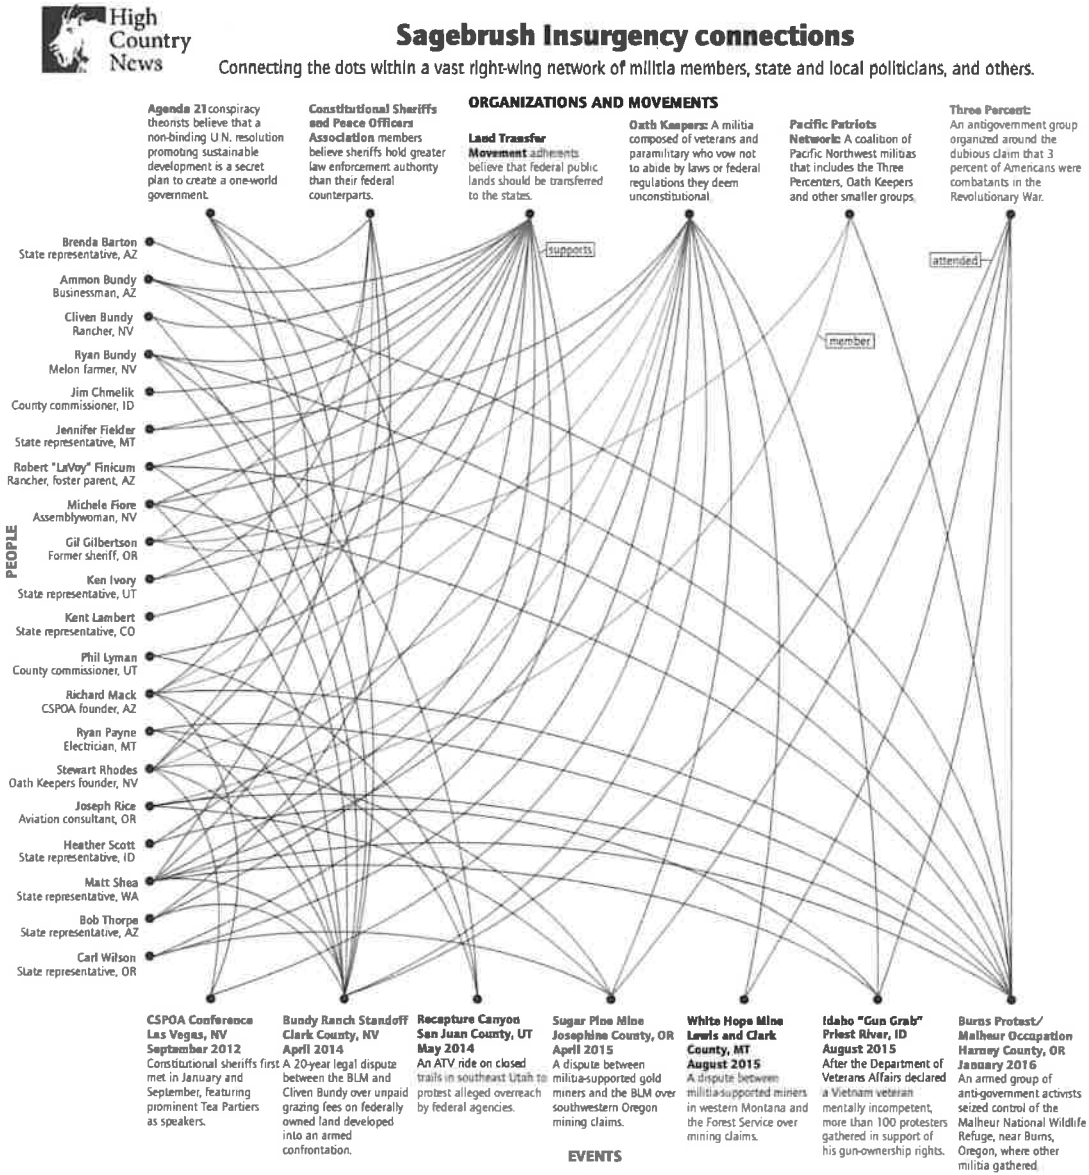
High Country News

Sagebrush Insurgency connections

Connecting the dots within a vast right-wing network of militia members, state and local politicians, and others.

ORGANIZATIONS AND MOVEMENTS

Agenda 21 conspiracy theorists believe that a non-binding U.N. resolution promoting sustainable development is a secret plan to create a one-world government.

Constitutional Sheriffs and Peace Officers Association members believe sheriffs hold greater law enforcement authority than their federal counterparts.

Land Transfer Movement adherents believe that federal public lands should be transferred to the states.

Oath Keepers: A militia composed of veterans and paramilitary who vow not to abide by laws or federal regulations they deem unconstitutional.

Pacific Patriots Network: A coalition of Pacific Northwest militias that includes the Three Percenters, Oath Keepers and other smaller groups.

Three Percent: An antigovernment group organized around the dubious claim that 3 percent of Americans were combatants in the Revolutionary War.

supports

attended

member

PEOPLE

Brenda Barton
State representative, AZ

Ammon Bundy
Businessman, AZ

Cliven Bundy
Rancher, NV

Ryan Bundy
Melon farmer, NV

Jim Chmelik
County commissioner, ID

Jennifer Fielder
State representative, MT

Robert "LaVoy" Finicum
Rancher, foster parent, AZ

Michele Fiore
Assemblywoman, NV

Gil Gilbertson
Former sheriff, OR

Ken Ivory
State representative, UT

Kent Lambert
State representative, CO

Phil Lyman
County commissioner, UT

Richard Mack
CSPOA founder, AZ

Ryan Payne
Electrician, MT

Stewart Rhodes
Oath Keepers founder, NV

Joseph Rice
Aviation consultant, OR

Heather Scott
State representative, ID

Matt Shea
State representative, WA

Bob Thorpe
State representative, AZ

Carl Wilson
State representative, OR

CSPOA Conference
Las Vegas, NV
September 2012
Constitutional sheriffs first met in January and September, featuring prominent Tea Partiers as speakers.

Bundy Ranch Standoff
Clark County, NV
April 2014
A 20-year legal dispute between the BLM and Cliven Bundy over unpaid grazing fees on federally owned land developed into an armed confrontation.

Recapture Canyon
San Juan County, UT
May 2014
An ATV ride on closed trails in southeast Utah to protest alleged overreach by federal agencies.

Sugar Pine Mine
Josephine County, OR
April 2015
A dispute between militia-supported gold miners and the BLM over southwestern Oregon mining claims.

White Hope Mine
Lewis and Clark County, MT
August 2015
A dispute between militia-supported miners in western Montana and the Forest Service over mining claims.

Idaho "Gun Grab"
Priest River, ID
August 2015
After the Department of Veterans Affairs declared a Vietnam veteran mentally incompetent, more than 100 protesters gathered in support of his gun-ownership rights.

Burns Protest/
Malheur Occupation
Harney County, OR
January 2016
An armed group of anti-government activists seized control of the Malheur National Wildlife Refuge, near Burns, Oregon, where other militia gathered.

EVENTS